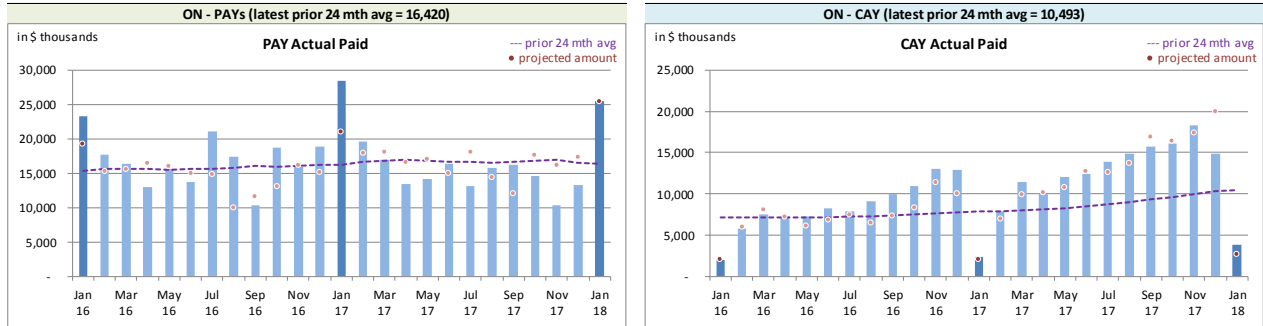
ON - PAYs (latest prior 24 mth avg = 16,420)

in $ thousands

PAY Actual Paid

--- prior 24 mth avg
● projected amount

30,000
25,000
20,000
15,000
10,000
5,000
-

Jan 16, Mar 16, May 16, Jul 16, Sep 16, Nov 16, Jan 17, Mar 17, May 17, Jul 17, Sep 17, Nov 17, Jan 18

ON - CAY (latest prior 24 mth avg = 10,493)

in $ thousands

CAY Actual Paid

--- prior 24 mth avg
● projected amount

25,000
20,000
15,000
10,000
5,000
-

Jan 16, Mar 16, May 16, Jul 16, Sep 16, Nov 16, Jan 17, Mar 17, May 17, Jul 17, Sep 17, Nov 17, Jan 18